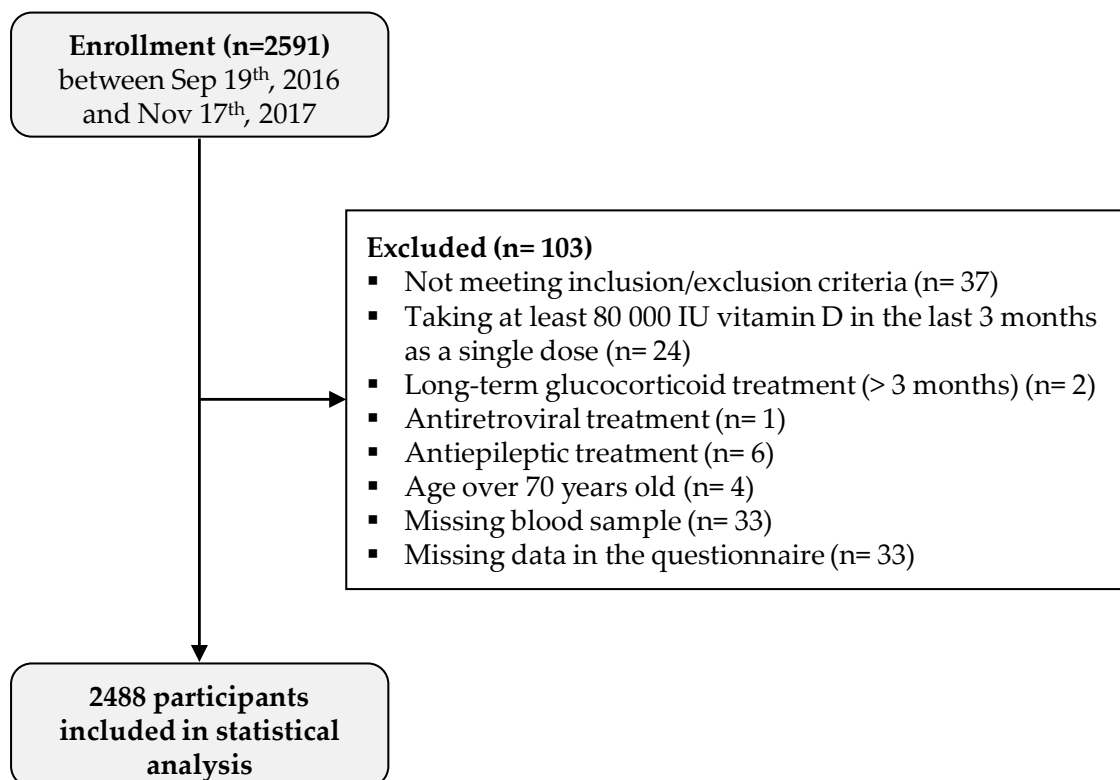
**Enrollment (n=2591)**
between Sep 19$^{th}$, 2016 and Nov 17$^{th}$, 2017

**Excluded (n= 103)**
- Not meeting inclusion/exclusion criteria (n= 37)
- Taking at least 80 000 IU vitamin D in the last 3 months as a single dose (n= 24)
- Long-term glucocorticoid treatment (> 3 months) (n= 2)
- Antiretroviral treatment (n= 1)
- Antiepileptic treatment (n= 6)
- Age over 70 years old (n= 4)
- Missing blood sample (n= 33)
- Missing data in the questionnaire (n= 33)

**2488 participants included in statistical analysis**